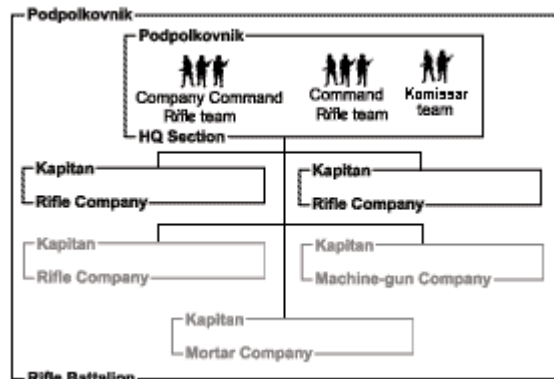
Podpolkovnik

Podpolkovnik

Company Command Rifle team

Command Rifle team

Komissar team

HQ Section

Kapitan

Rifle Company

Kapitan

Rifle Company

Kapitan

Rifle Company

Kapitan

Machine-gun Company

Kapitan

Mortar Company

Rifle Battalion